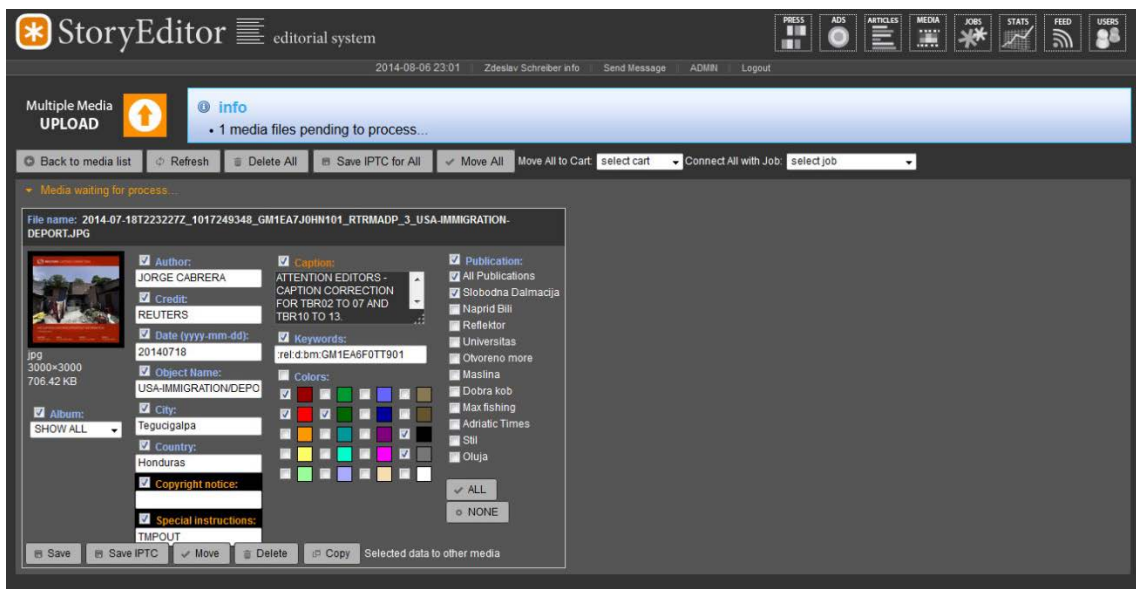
StoryEditor editorial system

PRESS ADS ARTICLES MEDIA JOBS STATS FEED USERS

2014-08-06 23:01 | Zdeslav Schreiber info | Send Message | ADMIN | Logout

Multiple Media UPLOAD

info
• 1 media files pending to process...

Back to media list | Refresh | Delete All | Save IPTC for All | Move All | Move All to Cart: select cart | Connect All with Job: select job

Media waiting for process...

File name: 2014-07-18T223227Z_1017249348_GM1EA7J0HN101_RTRMADP_3_USA-IMMIGRATION-DEPORT.JPG

jpg
3000×3000
706.42 KB

Album:
SHOW ALL

Author:
JORGE CABRERA
Credit:
REUTERS
Date (yyyy-mm-dd):
20140718
Object Name:
USA-IMMIGRATION/DEPO
City:
Tegucigalpa
Country:
Honduras
Copyright notice:

Special instructions:
TMPOUT

Caption:
ATTENTION EDITORS - CAPTION CORRECTION FOR TBR02 TO 07 AND TBR10 TO 13.
Keywords:
:rel:d:bm:GM1EA6F0TT901
Colors:

Publication:
All Publications
Slobodna Dalmacija
Naprid Bili
Reflektor
Universitas
Otvoreno more
Maslina
Dobra kob
Max fishing
Adriatic Times
Stil
Oluja
ALL
NONE

Save | Save IPTC | Move | Delete | Copy Selected data to other media